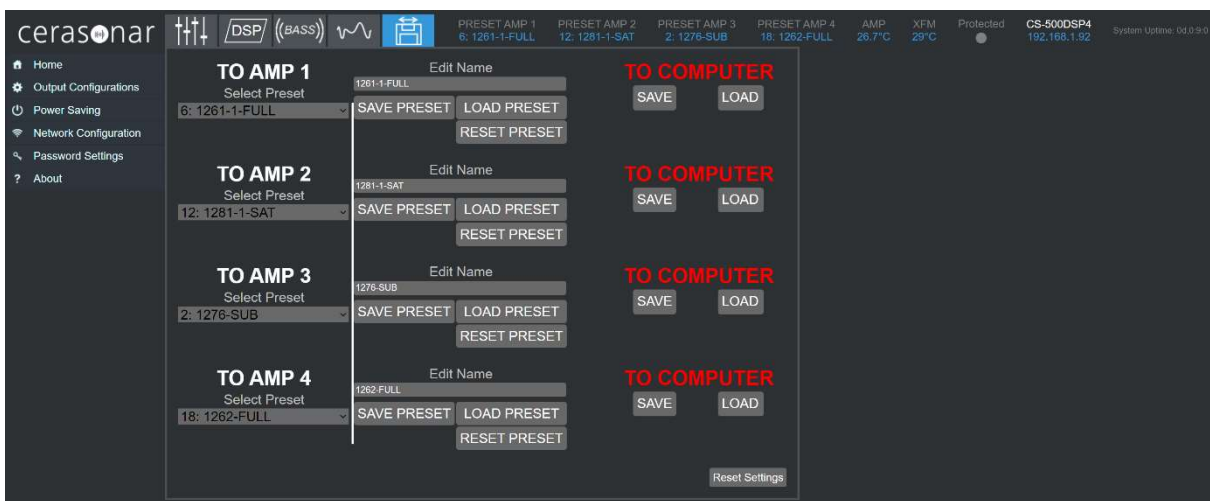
cerasonar DSP BASS

PRESET AMP 1
6: 1261-1-FULL

PRESET AMP 2
12: 1281-1-SAT

PRESET AMP 3
2: 1276-SUB

PRESET AMP 4
18: 1262-FULL

AMP
26.7°C

XFM
29°C

Protected

CS-500DSP4
192.168.1.92

System Uptime: 0d:0:9:0

Home
Output Configurations
Power Saving
Network Configuration
Password Settings
? About

TO AMP 1
Select Preset
6: 1261-1-FULL
Edit Name
1261-1-FULL
SAVE PRESET
LOAD PRESET
RESET PRESET
TO COMPUTER
SAVE
LOAD

TO AMP 2
Select Preset
12: 1281-1-SAT
Edit Name
1281-1-SAT
SAVE PRESET
LOAD PRESET
RESET PRESET
TO COMPUTER
SAVE
LOAD

TO AMP 3
Select Preset
2: 1276-SUB
Edit Name
1276-SUB
SAVE PRESET
LOAD PRESET
RESET PRESET
TO COMPUTER
SAVE
LOAD

TO AMP 4
Select Preset
18: 1262-FULL
Edit Name
1262-FULL
SAVE PRESET
LOAD PRESET
RESET PRESET
TO COMPUTER
SAVE
LOAD

Reset Settings